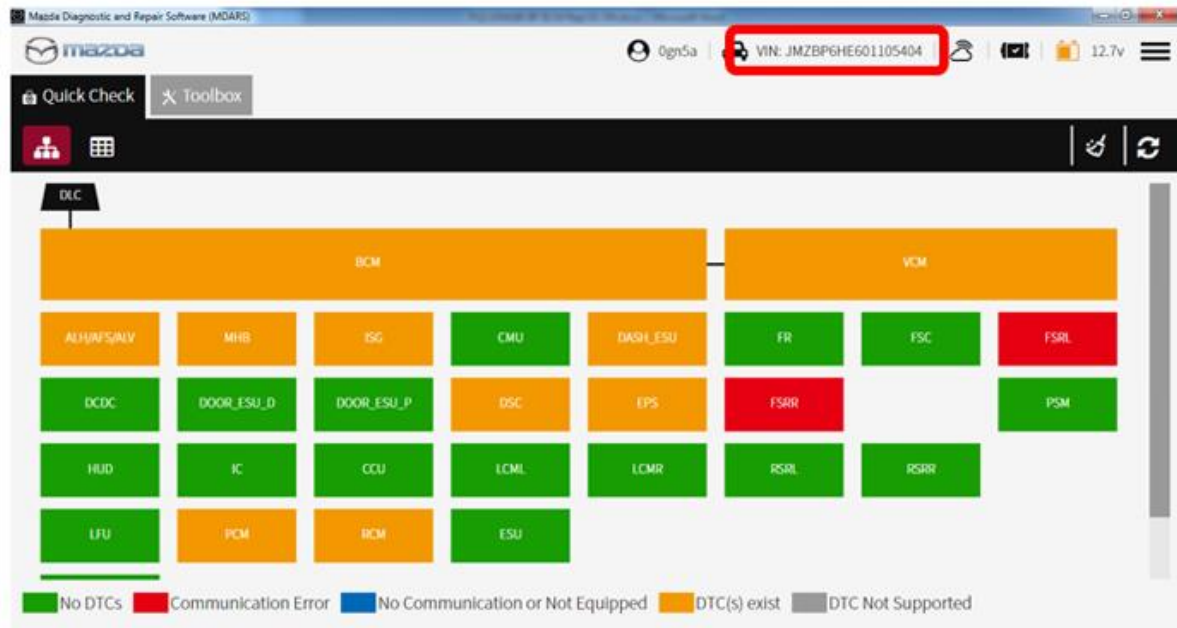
Mazda Diagnostic and Repair Software (MDARS)

mazda

0gn5a | VIN: JMZBP6HE601105404 | 12.7v

Quick Check | Toolbox

DLC

BCM

VCM

ALH/AFS/ALV | MHB | ISG | CMU | DASH_ESU | FR | FSC | FSRL

DCDC | DOOR_ESU_D | DOOR_ESU_P | DSC | EPS | FSRR | PSM

HUD | IC | CCU | LCML | LCMR | RSRL | RSRR

LFU | PCM | RCM | ESU

No DTCs | Communication Error | No Communication or Not Equipped | DTC(s) exist | DTC Not Supported